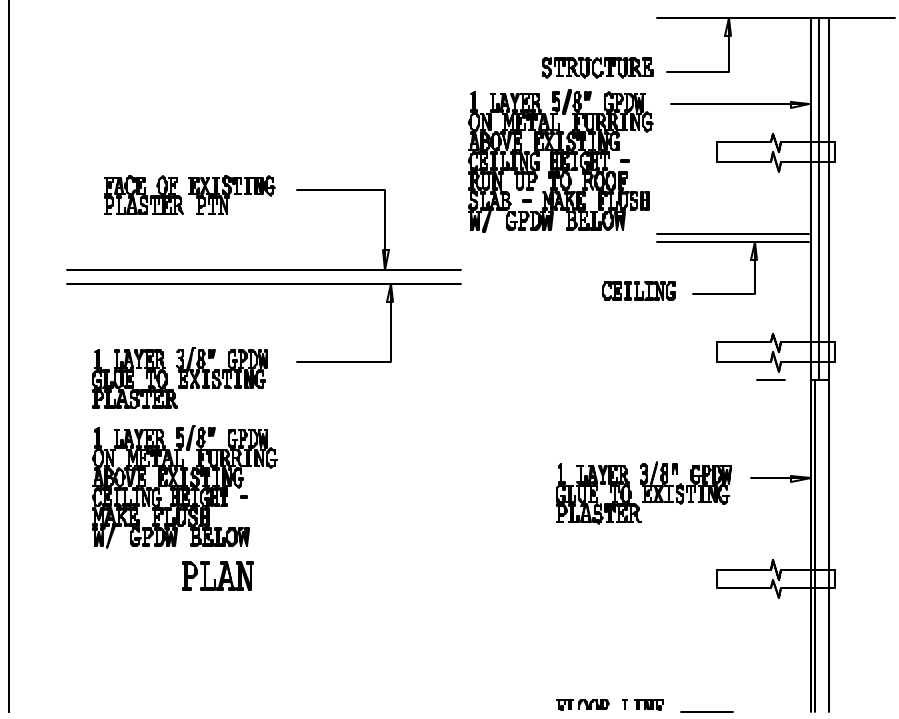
STRUCTURE

1 LAYER 5/8" GPDW ON METAL FURRING ABOVE EXISTING CEILING HEIGHT - RUN UP TO ROOF SLAB - MAKE FLUSH W/ GPDW BELOW

FACE OF EXISTING PLASTER PTN

CEILING

1 LAYER 3/8" GPDW GLUE TO EXISTING PLASTER

1 LAYER 5/8" GPDW ON METAL FURRING ABOVE EXISTING CEILING HEIGHT - MAKE FLUSH W/ GPDW BELOW

PLAN

1 LAYER 3/8" GPDW GLUE TO EXISTING PLASTER

FLOOR LINE